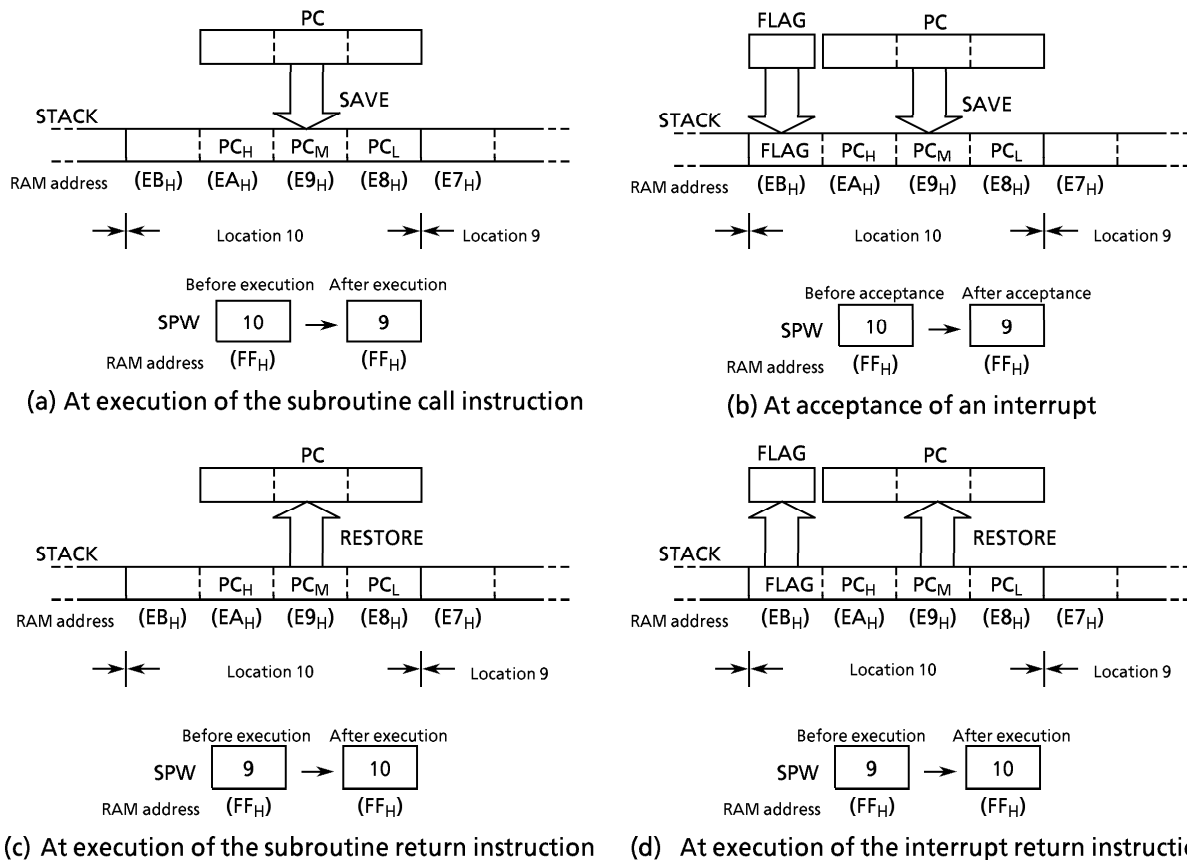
PC

SAVE

STACK

$PC_H$ $PC_M$ $PC_L$

RAM address $(EB_H)$ $(EA_H)$ $(E9_H)$ $(E8_H)$ $(E7_H)$

Location 10 Location 9

Before execution After execution

SPW 10 → 9

RAM address $(FF_H)$ $(FF_H)$

(a) At execution of the subroutine call instruction

FLAG PC

SAVE

STACK

FLAG $PC_H$ $PC_M$ $PC_L$

RAM address $(EB_H)$ $(EA_H)$ $(E9_H)$ $(E8_H)$ $(E7_H)$

Location 10 Location 9

Before acceptance After acceptance

SPW 10 → 9

RAM address $(FF_H)$ $(FF_H)$

(b) At acceptance of an interrupt

PC

RESTORE

STACK

$PC_H$ $PC_M$ $PC_L$

RAM address $(EB_H)$ $(EA_H)$ $(E9_H)$ $(E8_H)$ $(E7_H)$

Location 10 Location 9

Before execution After execution

SPW 9 → 10

RAM address $(FF_H)$ $(FF_H)$

(c) At execution of the subroutine return instruction

FLAG PC

RESTORE

STACK

FLAG $PC_H$ $PC_M$ $PC_L$

RAM address $(EB_H)$ $(EA_H)$ $(E9_H)$ $(E8_H)$ $(E7_H)$

Location 10 Location 9

Before execution After execution

SPW 9 → 10

RAM address $(FF_H)$ $(FF_H)$

(d) At execution of the interrupt return instructi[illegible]